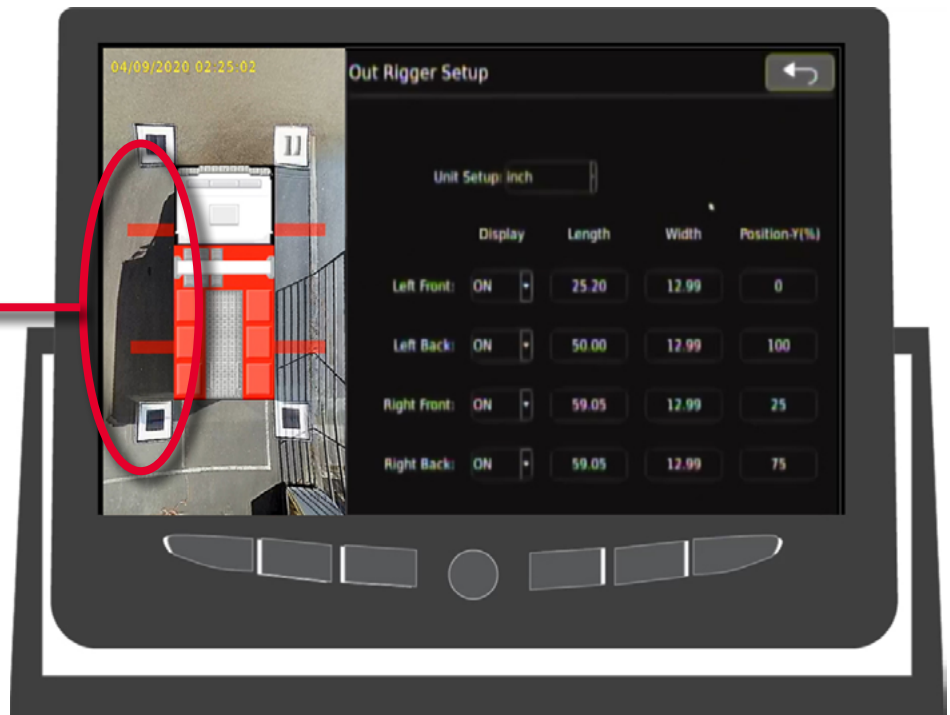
04/09/2020 02:25:02

Out Rigger Setup

Unit Setup: inch

| | Display | Length | Width | Position-Y(%) |
|---|---|---|---|---|
| Left Front: | ON | 25.20 | 12.99 | 0 |
| Left Back: | ON | 50.00 | 12.99 | 100 |
| Right Front: | ON | 59.05 | 12.99 | 25 |
| Right Back: | ON | 59.05 | 12.99 | 75 |